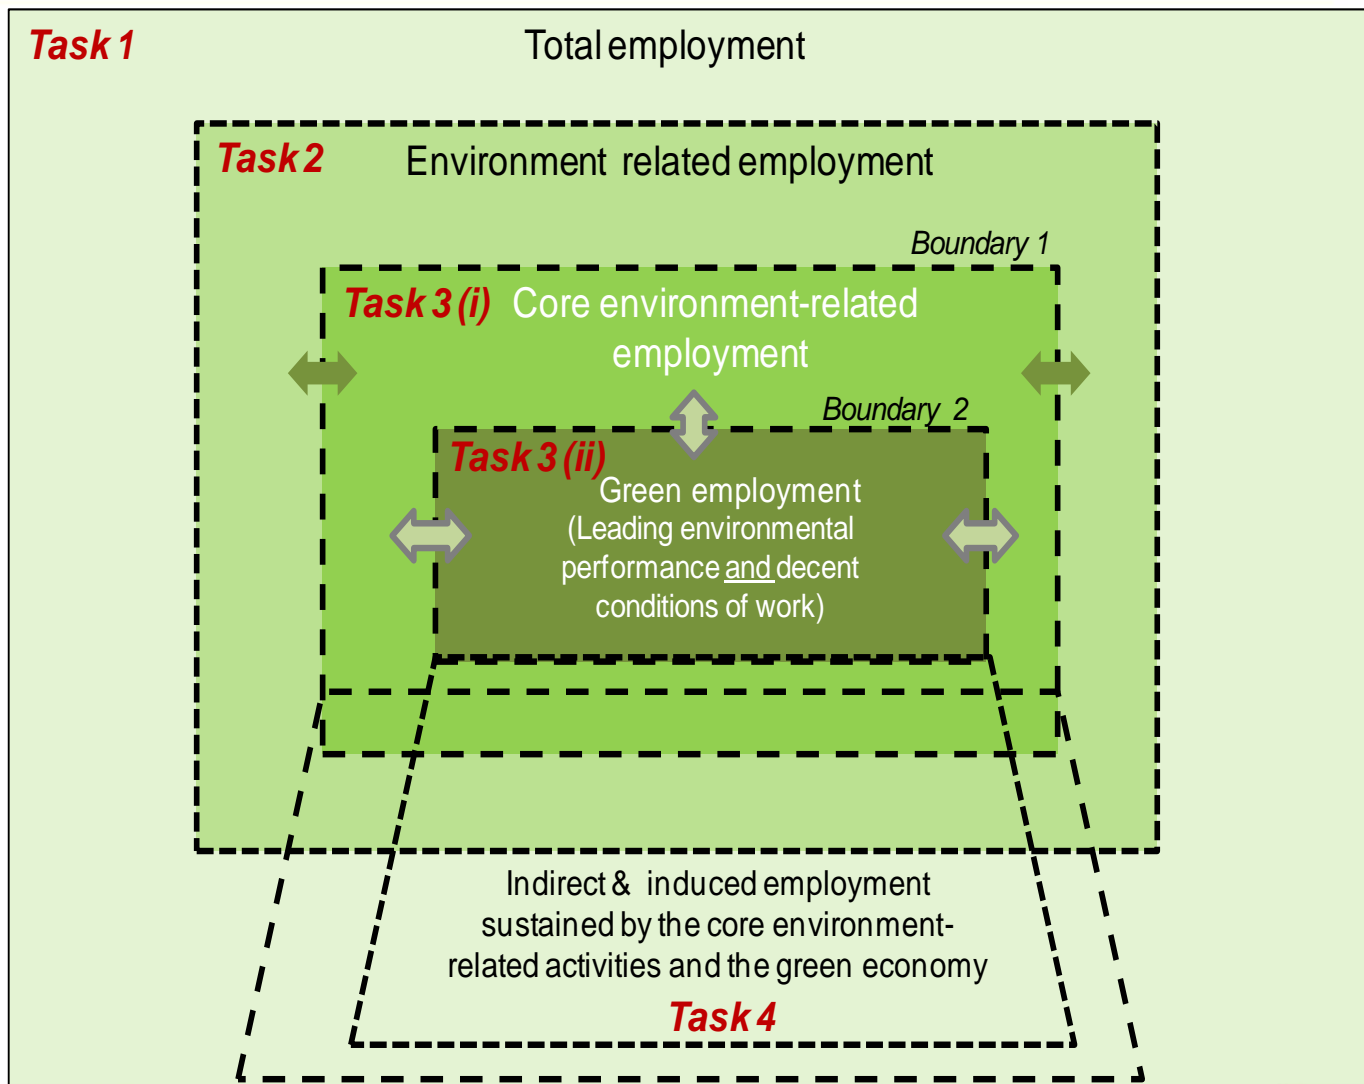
Task 1 Total employment

Task 2 Environment related employment

Boundary 1

Task 3 (i) Core environment-related employment

Boundary 2

Task 3 (ii) Green employment (Leading environmental performance and decent conditions of work)

Indirect & induced employment sustained by the core environment-related activities and the green economy

Task 4